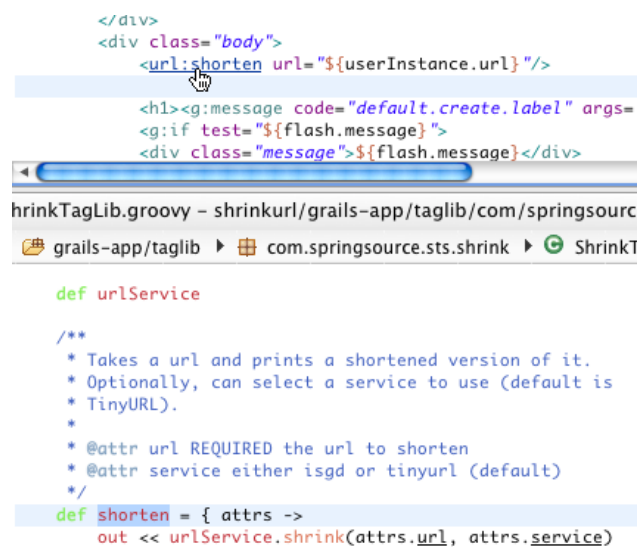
</div>
<div class="body">
<url:shorten url="${userInstance.url}"/>

<h1><g:message code="default.create.label" args=
<g:if test="${flash.message}">
<div class="message">${flash.message}</div>

hrinkTagLib.groovy - shrinkurl/grails-app/taglib/com/springsource

grails-app/taglib ▸ com.springsource.sts.shrink ▸ ShrinkT

def urlService

/**
 * Takes a url and prints a shortened version of it.
 * Optionally, can select a service to use (default is
 * TinyURL).
 *
 * @attr url REQUIRED the url to shorten
 * @attr service either isgd or tinyurl (default)
 */
def shorten = { attrs ->
out << urlService.shrink(attrs.url, attrs.service)